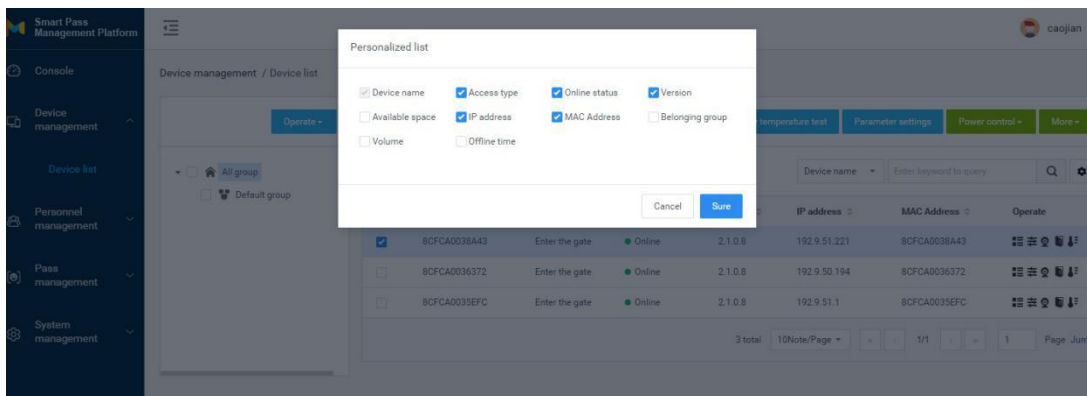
Smart Pass Management Platform

caojian

Console

Device management

Device list

Personnel management

Pass management

System management

Device management / Device list

Operate

All group

Default group

temperature test

Parameter settings

Power control

More

Device name

Enter keyword to query

IP address

MAC Address

Operate

| | | | | | | |
|---|---|---|---|---|---|---|
| ☑ | 8CFCA0038A43 | Enter the gate | Online | 2.1.0.8 | 192.9.51.221 | 8CFCA0038A43 |
| | 8CFCA0036372 | Enter the gate | Online | 2.1.0.8 | 192.9.50.194 | 8CFCA0036372 |
| | 8CFCA0035EFC | Enter the gate | Online | 2.1.0.8 | 192.9.51.1 | 8CFCA0035EFC |

3 total 10Note/Page 1/1 1 Page Jum

Personalized list

Device name
Access type
Online status
Version
Available space
IP address
MAC Address
Belonging group
Volume
Offline time

Cancel
Sure